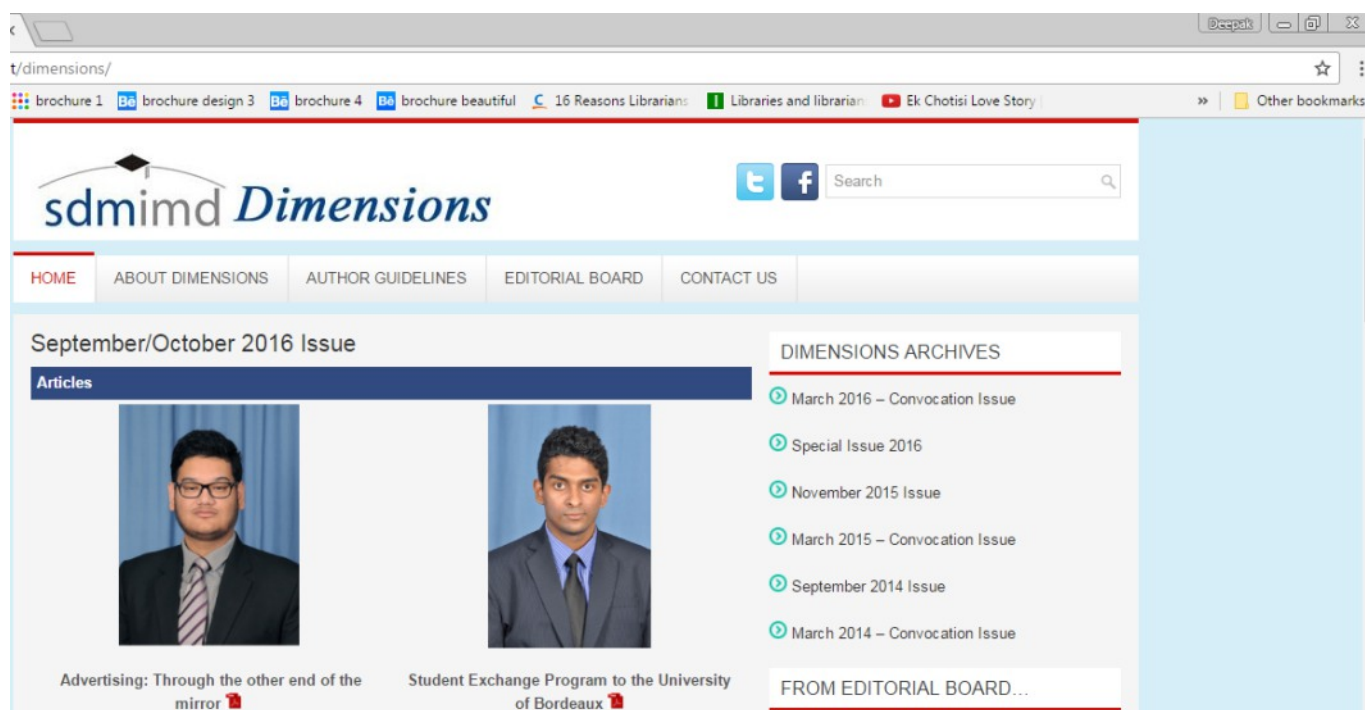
Deepak

t/dimensions/

brochure 1 brochure design 3 brochure 4 brochure beautiful 16 Reasons Librarians Libraries and librarian Ek Chotisi Love Story » Other bookmarks

sdmimd Dimensions

Search

HOME ABOUT DIMENSIONS AUTHOR GUIDELINES EDITORIAL BOARD CONTACT US

September/October 2016 Issue

Articles

Advertising: Through the other end of the mirror

Student Exchange Program to the University of Bordeaux

DIMENSIONS ARCHIVES

March 2016 – Convocation Issue

Special Issue 2016

November 2015 Issue

March 2015 – Convocation Issue

September 2014 Issue

March 2014 – Convocation Issue

FROM EDITORIAL BOARD...